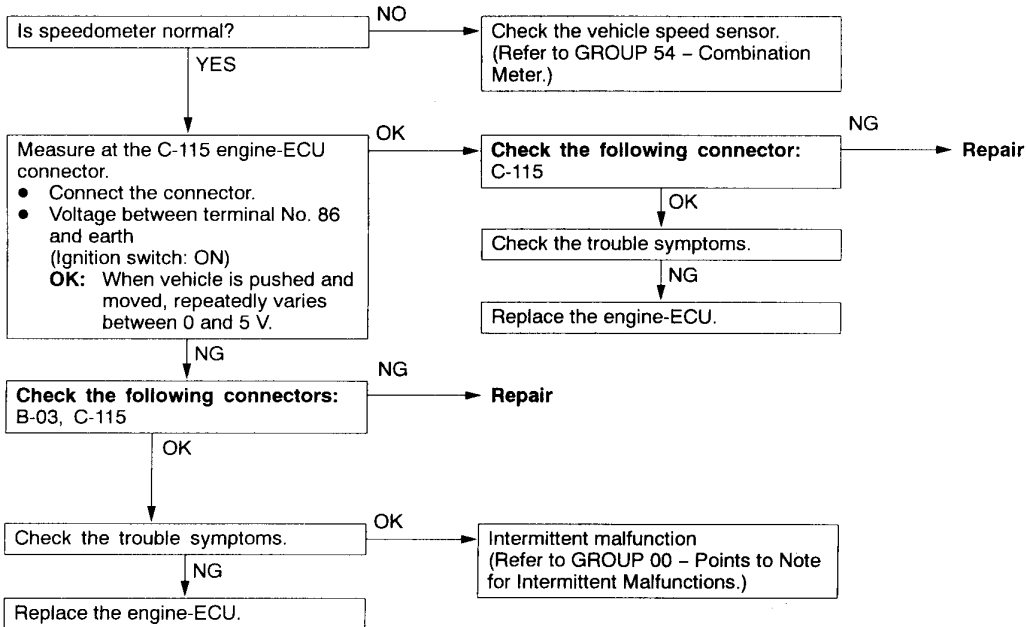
Is speedometer normal?

NO

Check the vehicle speed sensor. (Refer to GROUP 54 – Combination Meter.)

YES

Measure at the C-115 engine-ECU connector.
• Connect the connector.
• Voltage between terminal No. 86 and earth (Ignition switch: ON)
**OK:** When vehicle is pushed and moved, repeatedly varies between 0 and 5 V.

OK

**Check the following connector:**
C-115

NG

**Repair**

OK

Check the trouble symptoms.

NG

Replace the engine-ECU.

NG

**Check the following connectors:**
B-03, C-115

NG

**Repair**

OK

Check the trouble symptoms.

OK

Intermittent malfunction (Refer to GROUP 00 – Points to Note for Intermittent Malfunctions.)

NG

Replace the engine-ECU.